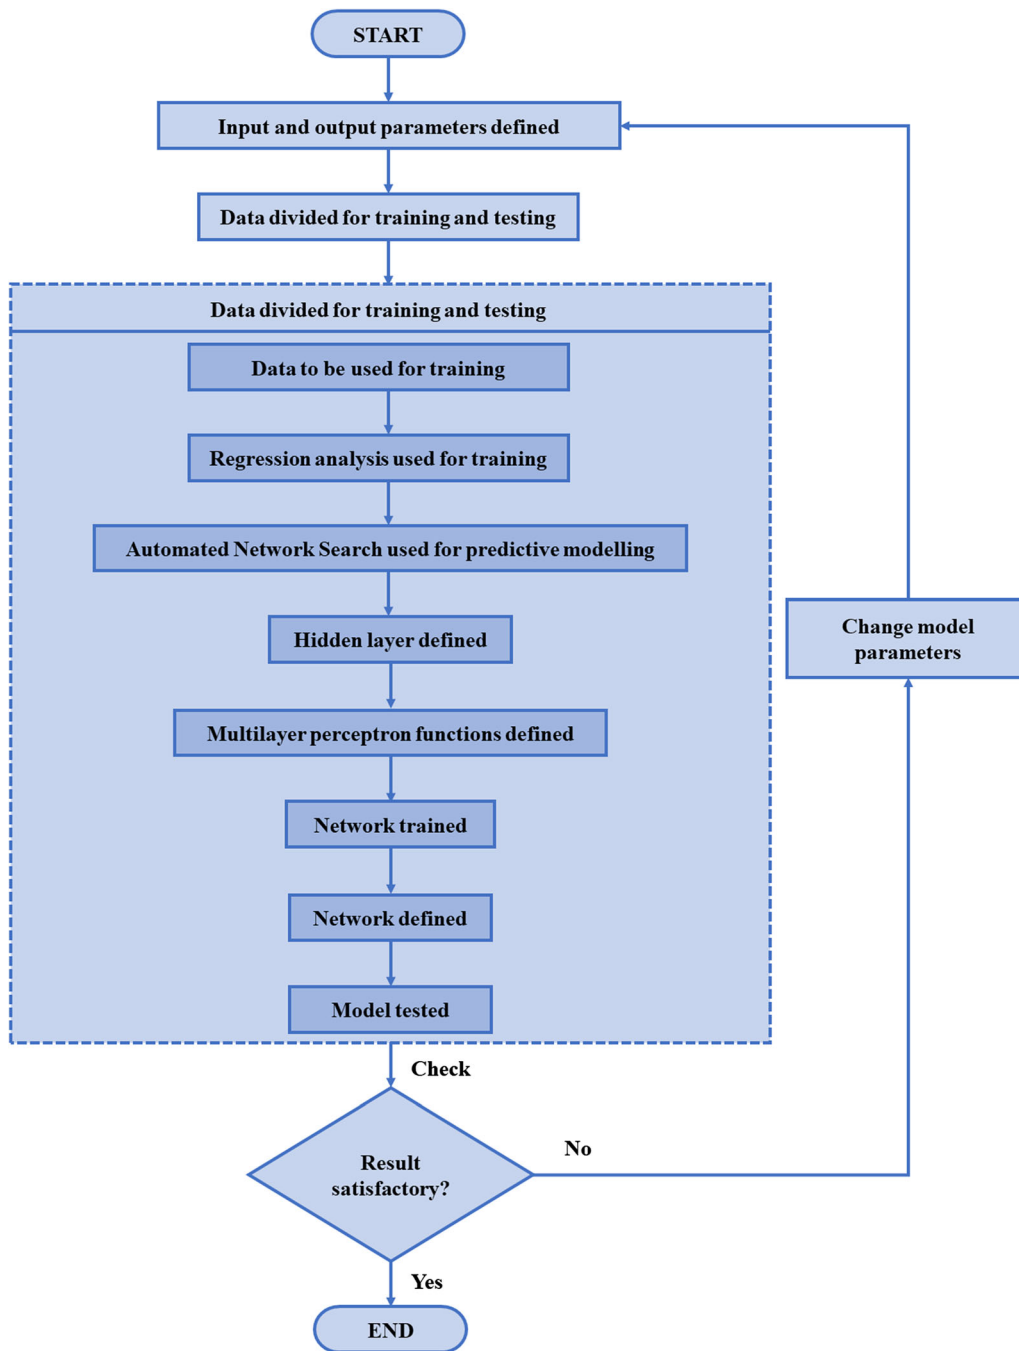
START

Input and output parameters defined

Data divided for training and testing

Data divided for training and testing

Data to be used for training

Regression analysis used for training

Automated Network Search used for predictive modelling

Hidden layer defined

Multilayer perceptron functions defined

Network trained

Network defined

Model tested

Change model parameters

Check

Result satisfactory?

No

Yes

END